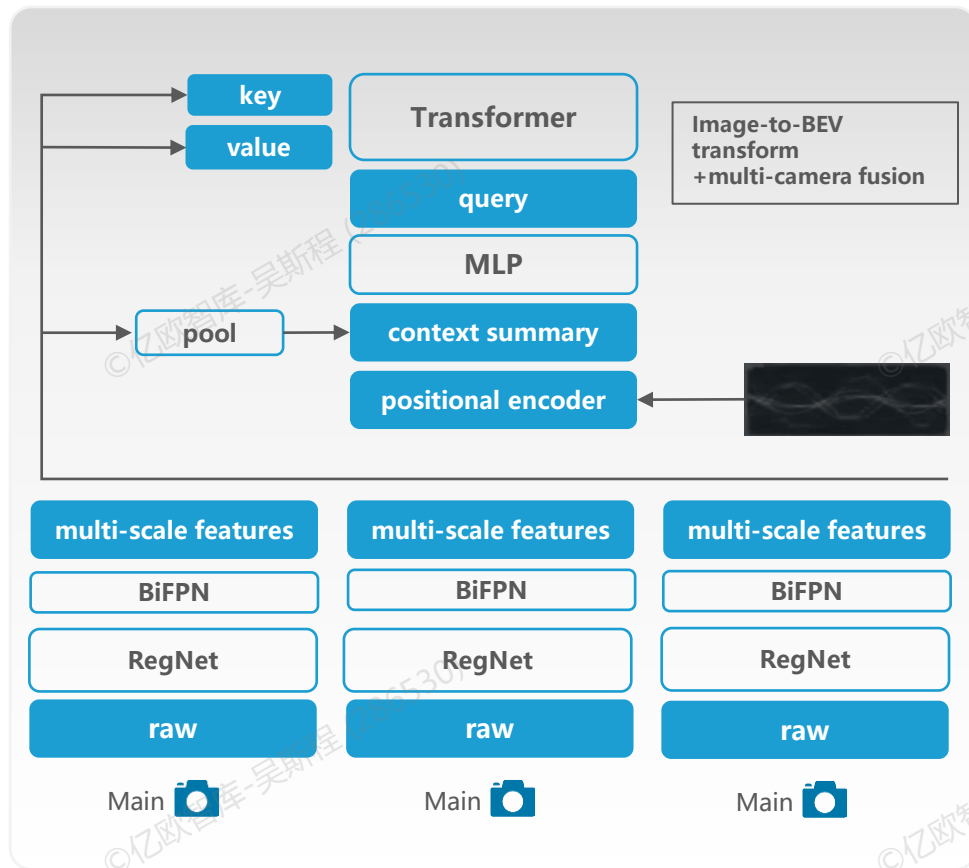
key

value

Transformer

Image-to-BEV transform +multi-camera fusion

query

MLP

pool

context summary

positional encoder

multi-scale features

BiFPN

RegNet

raw

Main

multi-scale features

BiFPN

RegNet

raw

Main

multi-scale features

BiFPN

RegNet

raw

Main

©亿欧智库-吴斯程 (

©亿欧智库-吴斯程 (

©亿欧智

©亿欧智